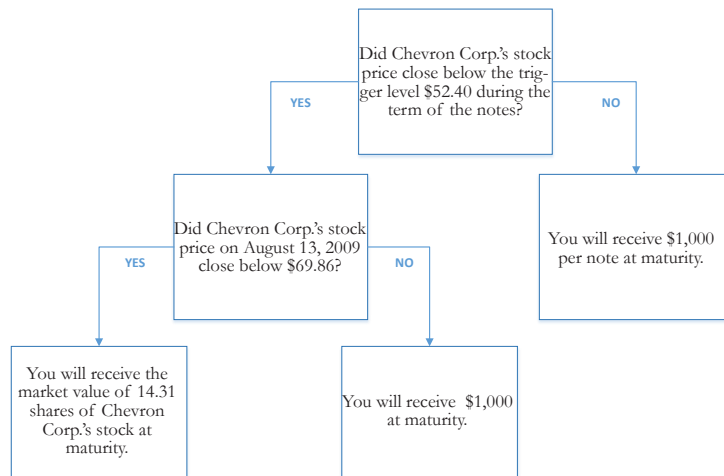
Did Chevron Corp.'s stock price close below the trigger level $52.40 during the term of the notes?

YES

NO

Did Chevron Corp.'s stock price on August 13, 2009 close below $69.86?

You will receive $1,000 per note at maturity.

YES

NO

You will receive the market value of 14.31 shares of Chevron Corp.'s stock at maturity.

You will receive $1,000 at maturity.